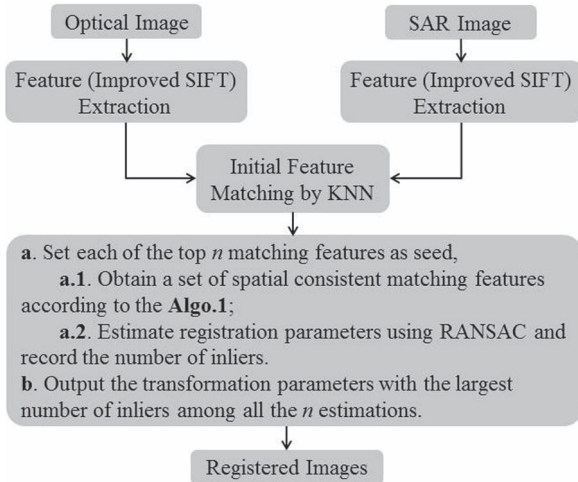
Optical Image

SAR Image

Feature (Improved SIFT) Extraction

Feature (Improved SIFT) Extraction

Initial Feature Matching by KNN

**a**. Set each of the top *n* matching features as seed,
**a.1**. Obtain a set of spatial consistent matching features according to the **Algo.1**;
**a.2**. Estimate registration parameters using RANSAC and record the number of inliers.
**b**. Output the transformation parameters with the largest number of inliers among all the *n* estimations.

Registered Images